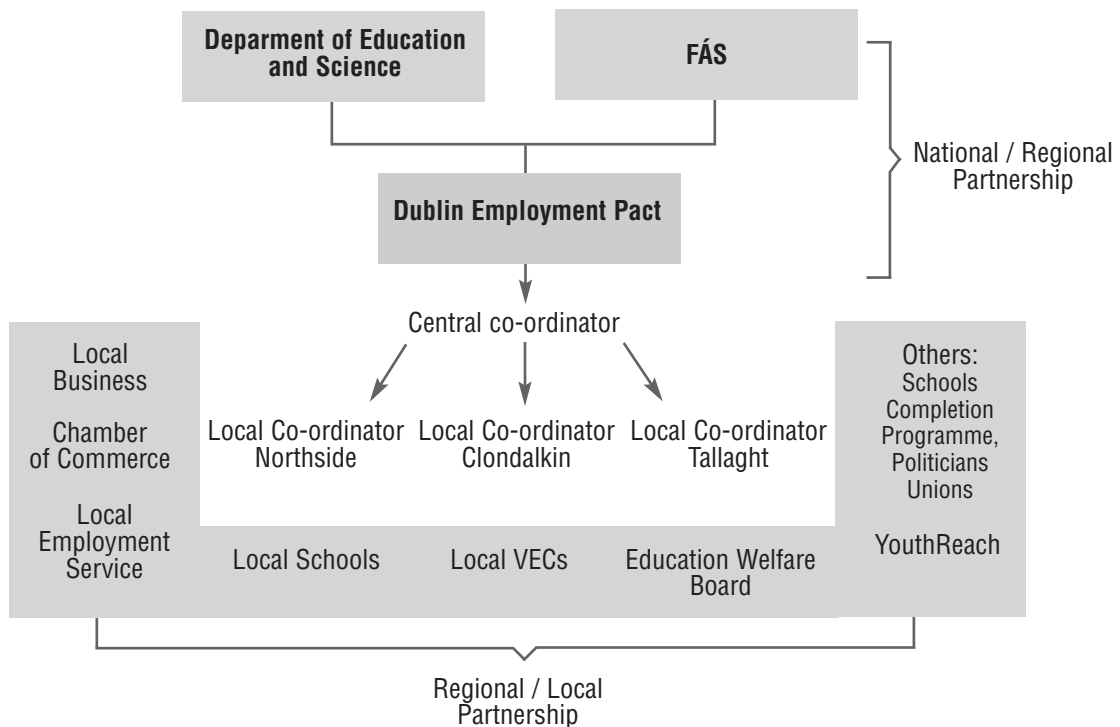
Deparment of Education and Science

FÁS

National / Regional Partnership

Dublin Employment Pact

Central co-ordinator

Local Business

Chamber of Commerce

Local Employment Service

Local Co-ordinator Northside

Local Co-ordinator Clondalkin

Local Co-ordinator Tallaght

Others: Schools Completion Programme, Politicians Unions

YouthReach

Local Schools

Local VECs

Education Welfare Board

Regional / Local Partnership